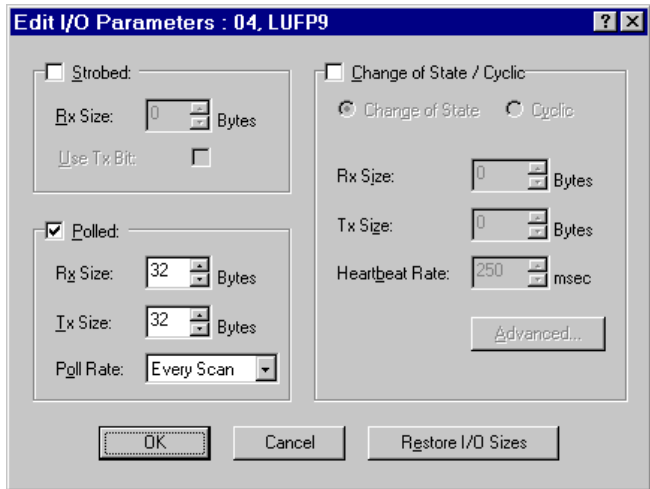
Edit I/O Parameters : 04, LUFP9

? X

Strobed:

Rx Size: 0 Bytes

Use Tx Bit:

Polled:

Rx Size: 32 Bytes

Tx Size: 32 Bytes

Poll Rate: Every Scan

Change of State / Cyclic

Change of State Cyclic

Rx Size: 0 Bytes

Tx Size: 0 Bytes

Heartbeat Rate: 250 msec

Advanced...

OK

Cancel

Restore I/O Sizes